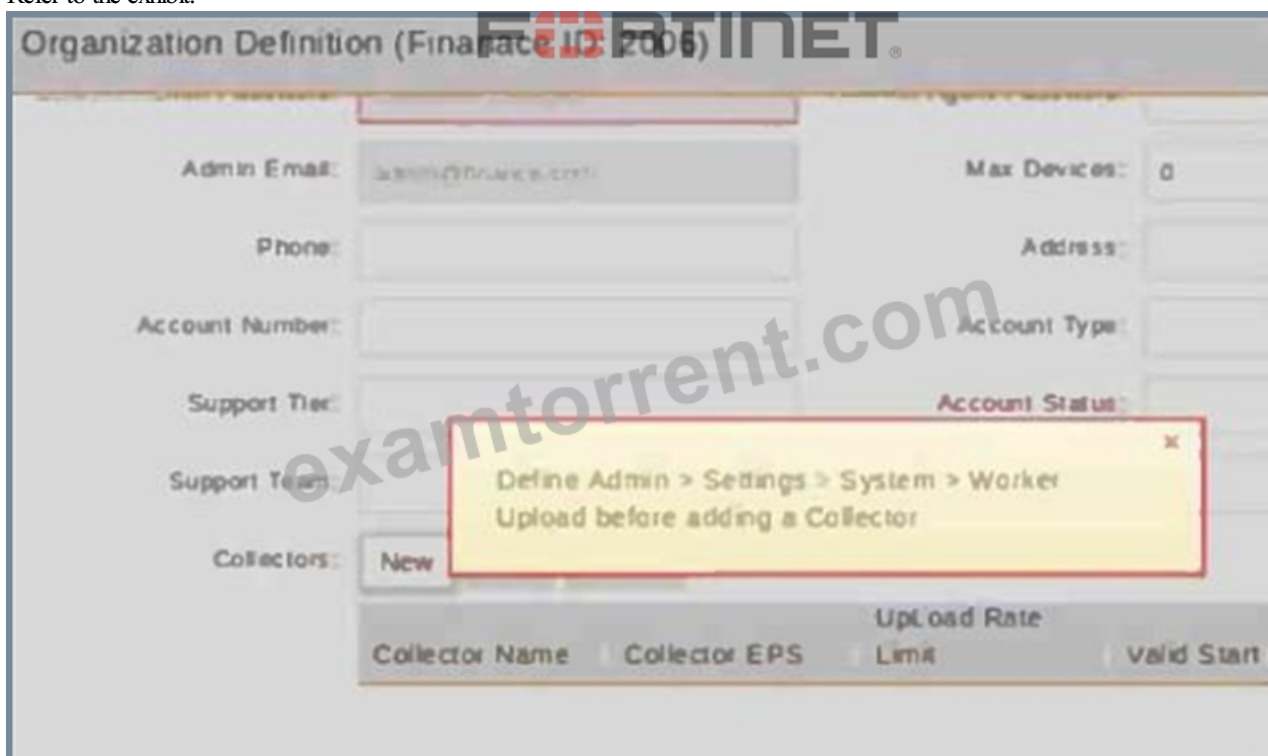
Refer to the exhibit.

FORTINET

Organization Definition (Finance ID: 2006)

Admin Email: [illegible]

Max Devices: 0

Phone:

Address:

Account Number:

Account Type:

Support Tier:

Account Status:

Support Team:

examtorrent.com

×

Define Admin > Settings > System > Worker Upload before adding a Collector

Collectors: New

| Collector Name | Collector EPS | Upload Rate Limit | Valid Start |
|---|---|---|---|